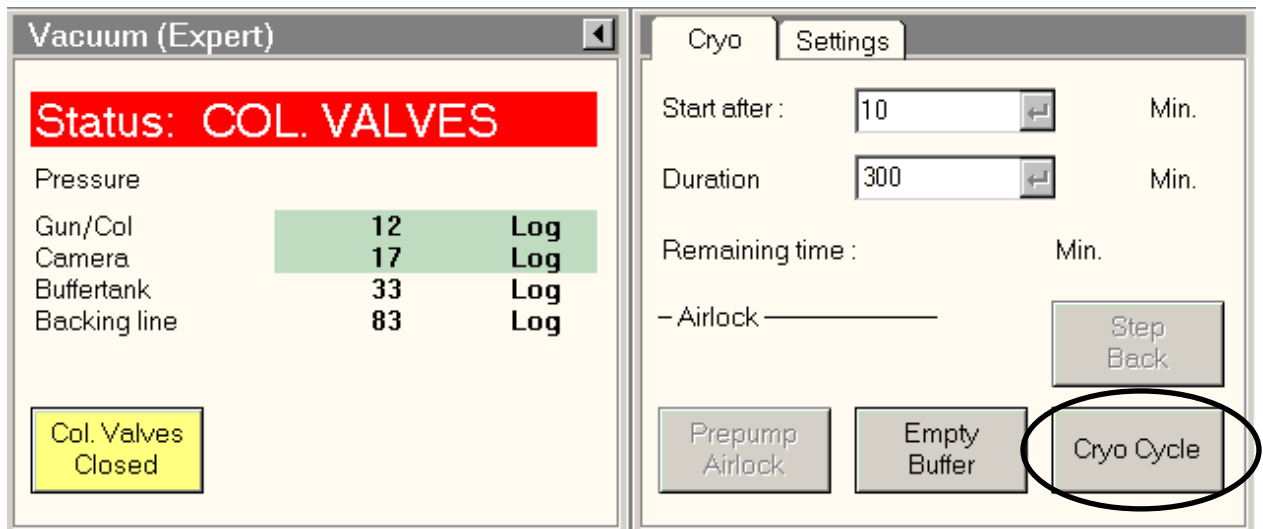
Vacuum (Expert)

Status: COL. VALVES

Pressure

| | | |
|---|---|---|
| Gun/Col | 12 | Log |
| Camera | 17 | Log |
| Buffertank | 33 | Log |
| Backing line | 83 | Log |

Col. Valves Closed

Cryo | Settings

Start after : 10 Min.

Duration 300 Min.

Remaining time : Min.

Airlock

Step Back

Prepump Airlock

Empty Buffer

Cryo Cycle